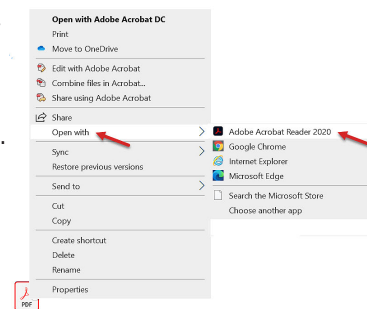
Open with Adobe Acrobat DC
Print
Move to OneDrive
Edit with Adobe Acrobat
Combine files in Acrobat...
Share using Adobe Acrobat
Share
Open with
Sync
Restore previous versions
Send to
Cut
Copy
Create shortcut
Delete
Rename
Properties

Adobe Acrobat Reader 2020
Google Chrome
Internet Explorer
Microsoft Edge
Search the Microsoft Store
Choose another app

PDF